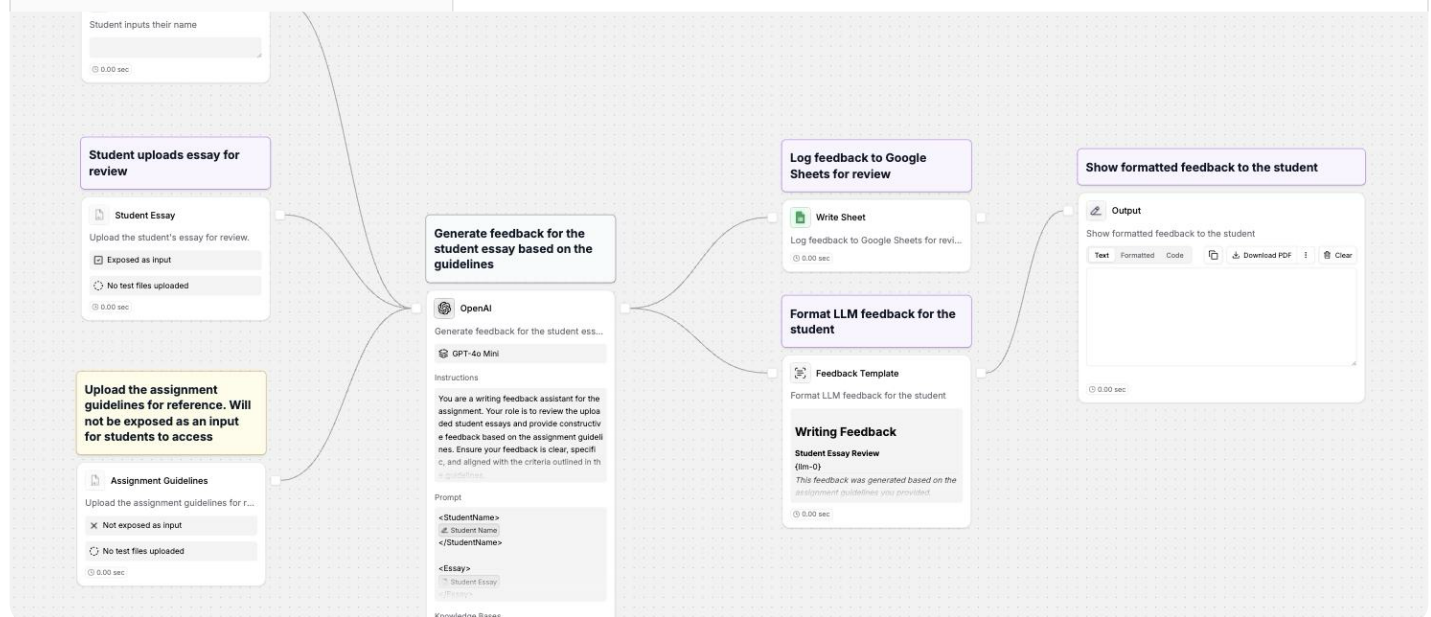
Student inputs their name

0.00 sec

Student uploads essay for review

Student Essay

Upload the student's essay for review.

Exposed as input

No test files uploaded

0.00 sec

Upload the assignment guidelines for reference. Will not be exposed as an input for students to access

Assignment Guidelines

Upload the assignment guidelines for r...

Not exposed as input

No test files uploaded

0.00 sec

Generate feedback for the student essay based on the guidelines

OpenAI

Generate feedback for the student ess...

GPT-4o Mini

Instructions

You are a writing feedback assistant for the assignment. Your role is to review the uploaded student essays and provide constructive feedback based on the assignment guidelines. Ensure your feedback is clear, specific, and aligned with the criteria outlined in th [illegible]

Prompt

<StudentName>
Student Name
</StudentName>

<Essay>
Student Essay
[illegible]

Knowledge Bases

Log feedback to Google Sheets for review

Write Sheet

Log feedback to Google Sheets for revi...

0.00 sec

Format LLM feedback for the student

Feedback Template

Format LLM feedback for the student

Writing Feedback

Student Essay Review

{llm-0}

This feedback was generated based on the assignment guidelines you provided.

0.00 sec

Show formatted feedback to the student

Output

Show formatted feedback to the student

Text Formatted Code Download PDF Clear

0.00 sec